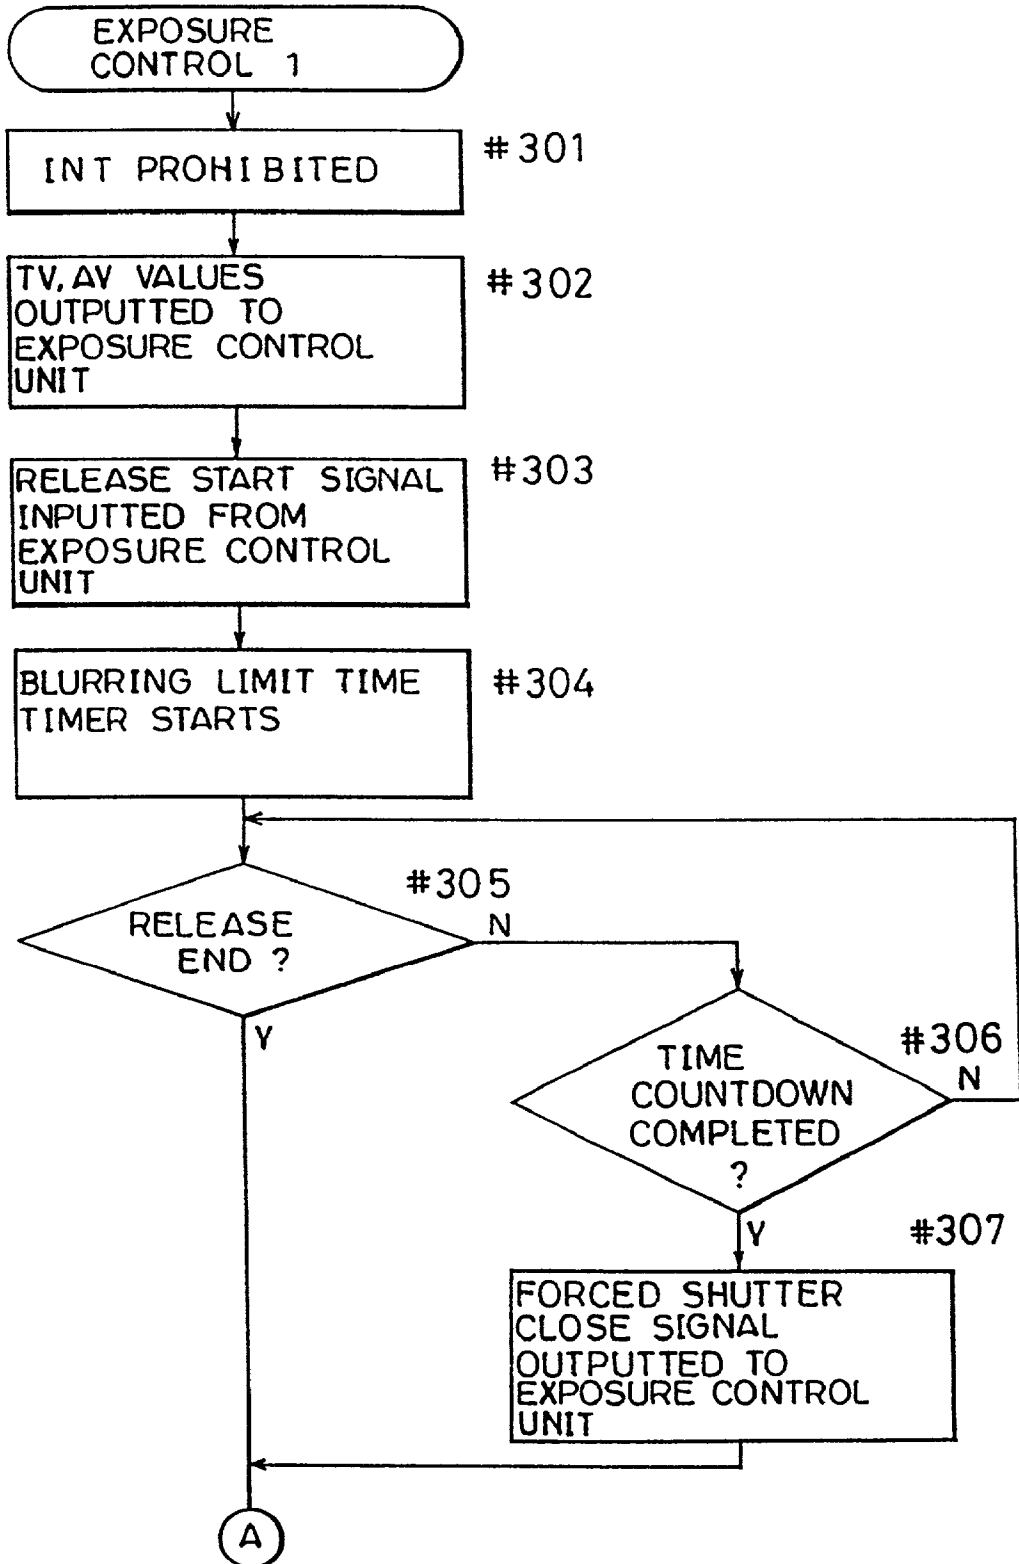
EXPOSURE CONTROL 1

INT PROHIBITED

#301

TV, AV VALUES OUTPUTTED TO EXPOSURE CONTROL UNIT

#302

RELEASE START SIGNAL INPUTTED FROM EXPOSURE CONTROL UNIT

#303

BLURRING LIMIT TIME TIMER STARTS

#304

#305

RELEASE END ?

N

Y

TIME COUNTDOWN COMPLETED ?

#306

N

Y

#307

FORCED SHUTTER CLOSE SIGNAL OUTPUTTED TO EXPOSURE CONTROL UNIT

A